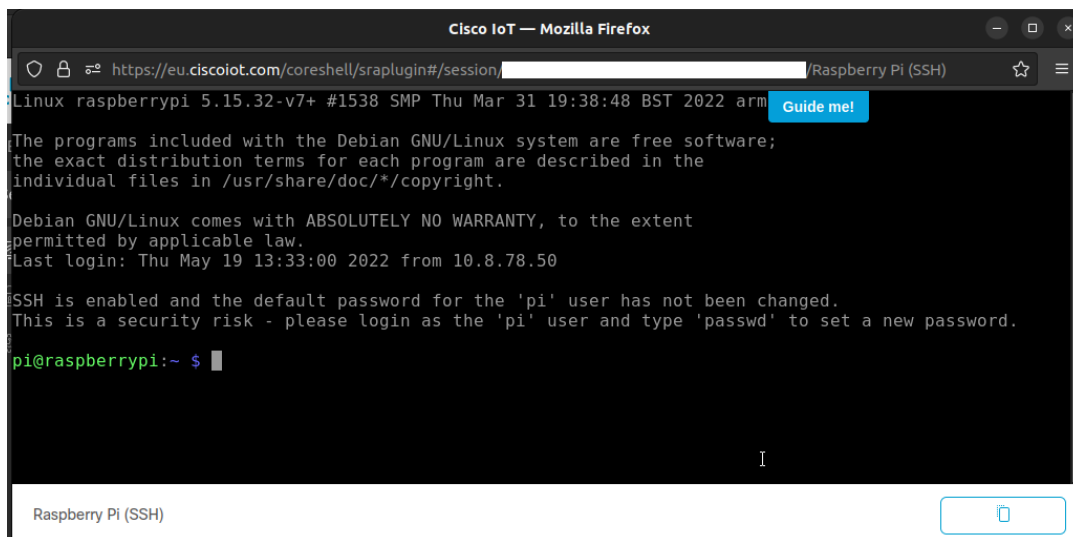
Cisco IoT — Mozilla Firefox

https://eu.ciscoiot.com/coreshell/sraplugin#/session/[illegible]/Raspberry Pi (SSH)

Linux raspberrypi 5.15.32-v7+ #1538 SMP Thu Mar 31 19:38:48 BST 2022 arm

Guide me!

The programs included with the Debian GNU/Linux system are free software; the exact distribution terms for each program are described in the individual files in /usr/share/doc/*/copyright.

Debian GNU/Linux comes with ABSOLUTELY NO WARRANTY, to the extent permitted by applicable law.
Last login: Thu May 19 13:33:00 2022 from 10.8.78.50

SSH is enabled and the default password for the 'pi' user has not been changed.
This is a security risk - please login as the 'pi' user and type 'passwd' to set a new password.

pi@raspberrypi:~ $

Raspberry Pi (SSH)